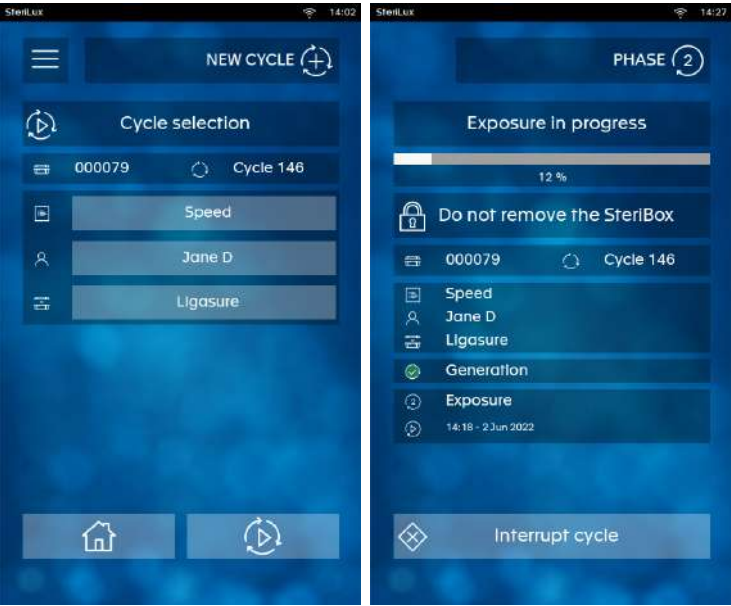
SteriLux 14:02

NEW CYCLE

Cycle selection

000079 Cycle 146

Speed

Jane D

Ligasure

SteriLux 14:27

PHASE 2

Exposure in progress

12 %

Do not remove the SteriBox

000079 Cycle 146

Speed
Jane D
Ligasure

Generation

Exposure
14:18 - 2 Jun 2022

Interrupt cycle